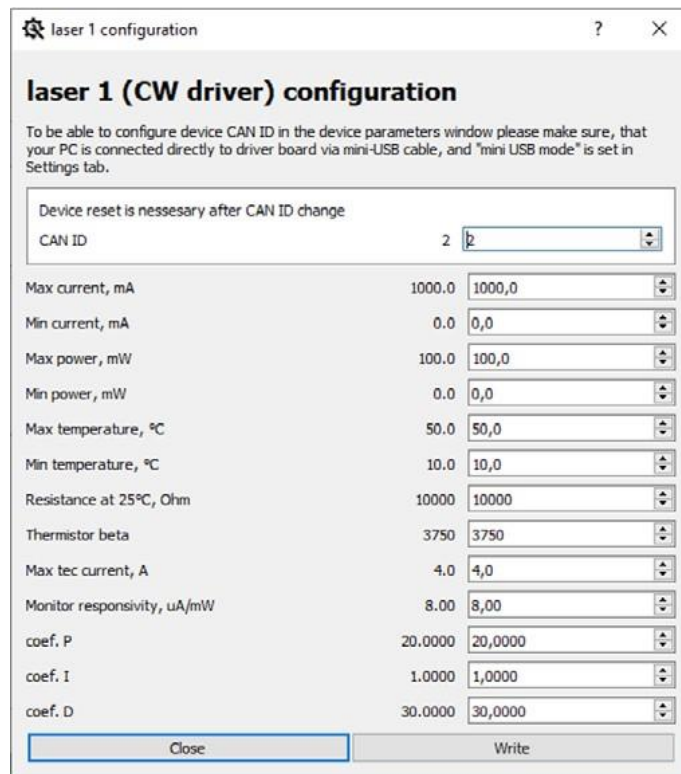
laser 1 configuration ? ×

laser 1 (CW driver) configuration

To be able to configure device CAN ID in the device parameters window please make sure, that your PC is connected directly to driver board via mini-USB cable, and "mini USB mode" is set in Settings tab.

Device reset is nessesary after CAN ID change

| | | |
|---|---|---|
| CAN ID | 2 | 2 |
| Max current, mA | 1000.0 | 1000,0 |
| Min current, mA | 0.0 | 0,0 |
| Max power, mW | 100.0 | 100,0 |
| Min power, mW | 0.0 | 0,0 |
| Max temperature, °C | 50.0 | 50,0 |
| Min temperature, °C | 10.0 | 10,0 |
| Resistance at 25°C, Ohm | 10000 | 10000 |
| Thermistor beta | 3750 | 3750 |
| Max tec current, A | 4.0 | 4,0 |
| Monitor responsivity, uA/mW | 8.00 | 8,00 |
| coef. P | 20.0000 | 20,0000 |
| coef. I | 1.0000 | 1,0000 |
| coef. D | 30.0000 | 30,0000 |

Close Write